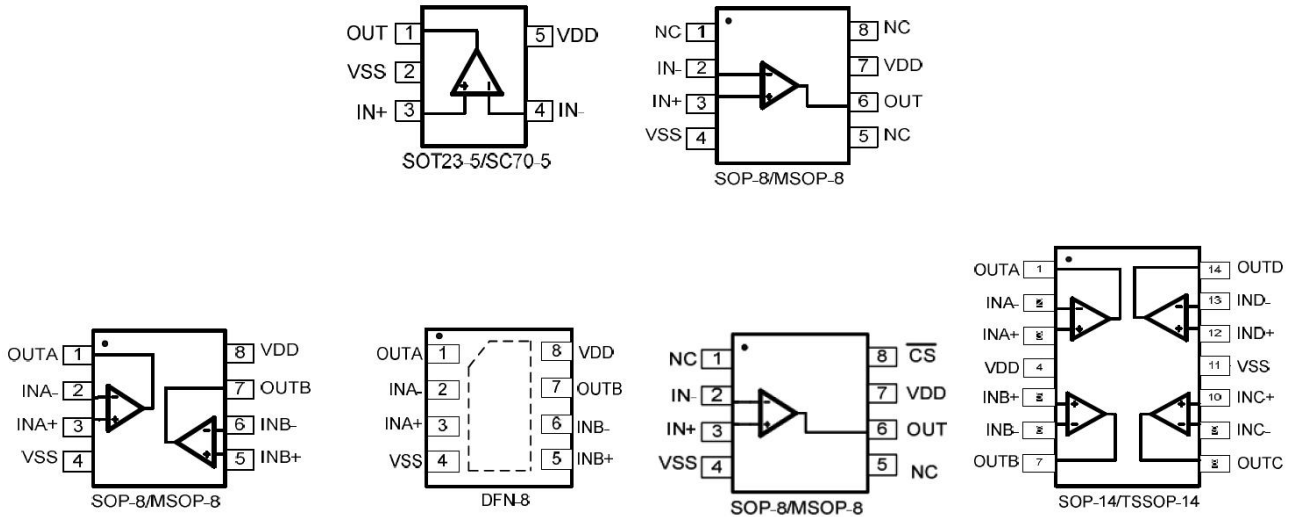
OUT 1
VSS 2
IN+ 3
5 VDD
4 IN-
SOT23-5/SC70-5

NC 1
IN- 2
IN+ 3
VSS 4
8 NC
7 VDD
6 OUT
5 NC
SOP-8/MSOP-8

OUTA 1
INA- 2
INA+ 3
VSS 4
8 VDD
7 OUTB
6 INB-
5 INB+
SOP-8/MSOP-8

OUTA 1
INA- 2
INA+ 3
VSS 4
8 VDD
7 OUTB
6 INB-
5 INB+
DFN-8

NC 1
IN- 2
IN+ 3
VSS 4
8 $\overline{CS}$
7 VDD
6 OUT
5 NC
SOP-8/MSOP-8

OUTA 1
INA- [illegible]
INA+ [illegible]
VDD 4
INB+ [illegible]
INB- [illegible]
OUTB 7
14 OUTD
13 IND-
12 IND+
11 VSS
10 INC+
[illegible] INC-
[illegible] OUTC
SOP-14/TSSOP-14